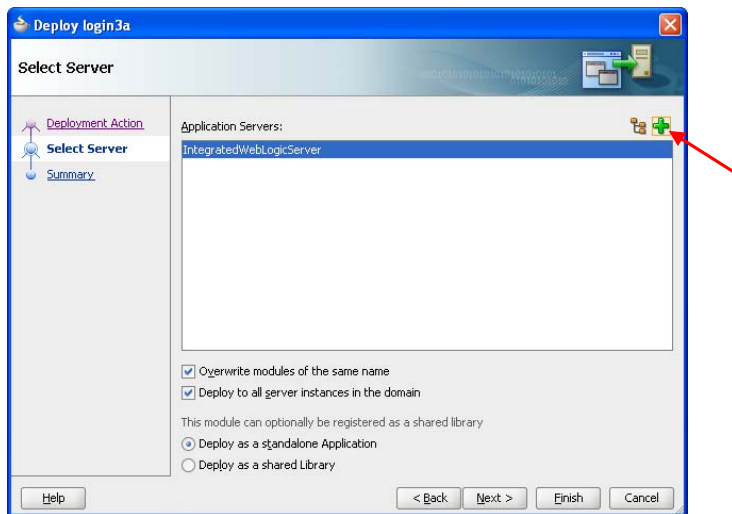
Deploy login3a

Select Server

Deployment Action
Select Server
Summary

Application Servers:

IntegratedWebLogicServer

Overwrite modules of the same name
Deploy to all server instances in the domain

This module can optionally be registered as a shared library

Deploy as a standalone Application
Deploy as a shared Library

Help
< Back
Next >
Finish
Cancel